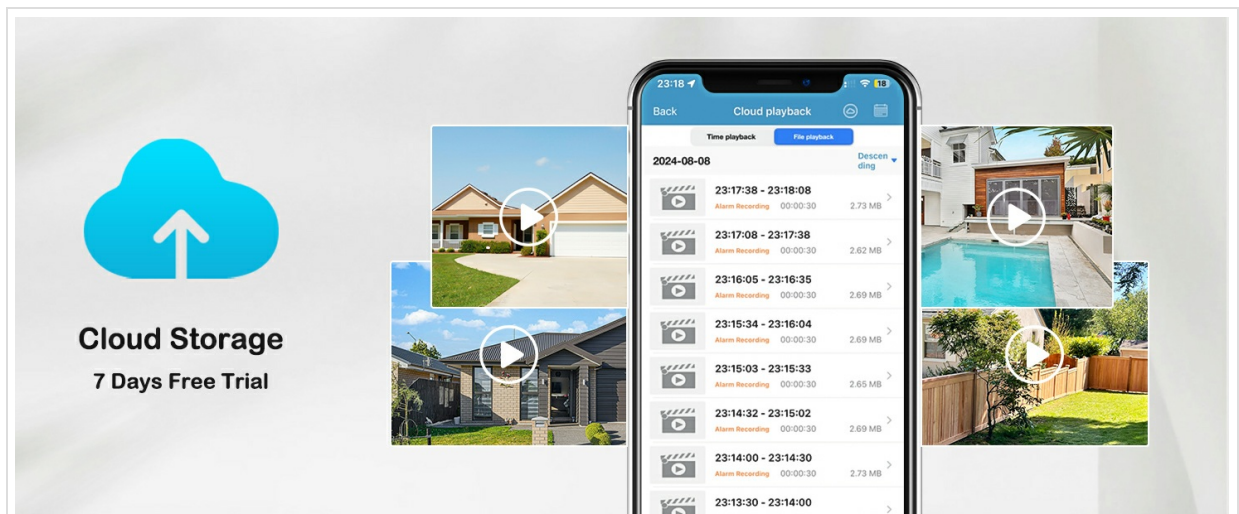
Cloud Storage
7 Days Free Trial

23:18
18
Back
Cloud playback
Time playback
File playback
2024-08-08
Descending
23:17:38 - 23:18:08
Alarm Recording 00:00:30 2.73 MB
23:17:08 - 23:17:38
Alarm Recording 00:00:30 2.62 MB
23:16:05 - 23:16:35
Alarm Recording 00:00:30 2.69 MB
23:15:34 - 23:16:04
Alarm Recording 00:00:30 2.69 MB
23:15:03 - 23:15:33
Alarm Recording 00:00:30 2.65 MB
23:14:32 - 23:15:02
Alarm Recording 00:00:30 2.69 MB
23:14:00 - 23:14:30
Alarm Recording 00:00:30 2.73 MB
23:13:30 - 23:14:00